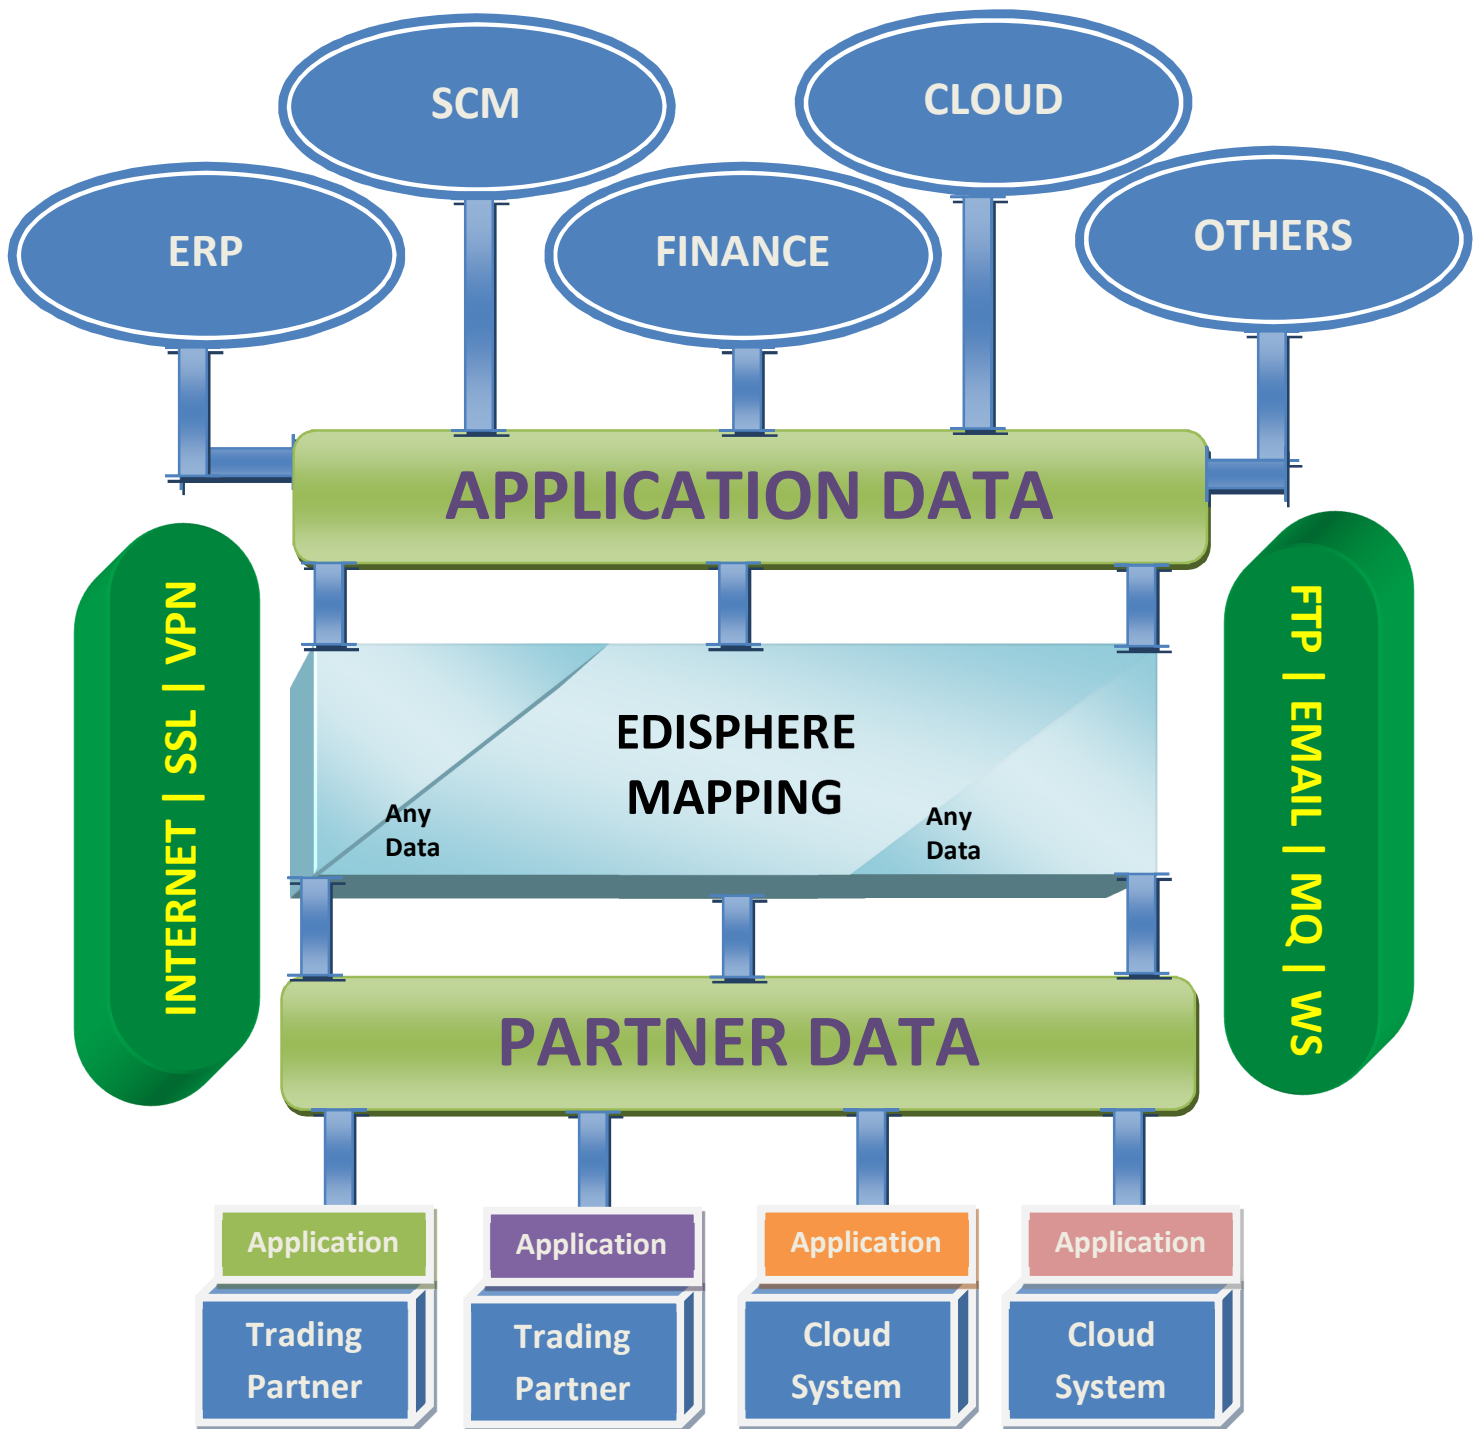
SCM

CLOUD

ERP

FINANCE

OTHERS

APPLICATION DATA

INTERNET | SSL | VPN

EDISPHERE MAPPING

Any Data

Any Data

FTP | EMAIL | MQ | WS

PARTNER DATA

Application

Trading Partner

Application

Trading Partner

Application

Cloud System

Application

Cloud System